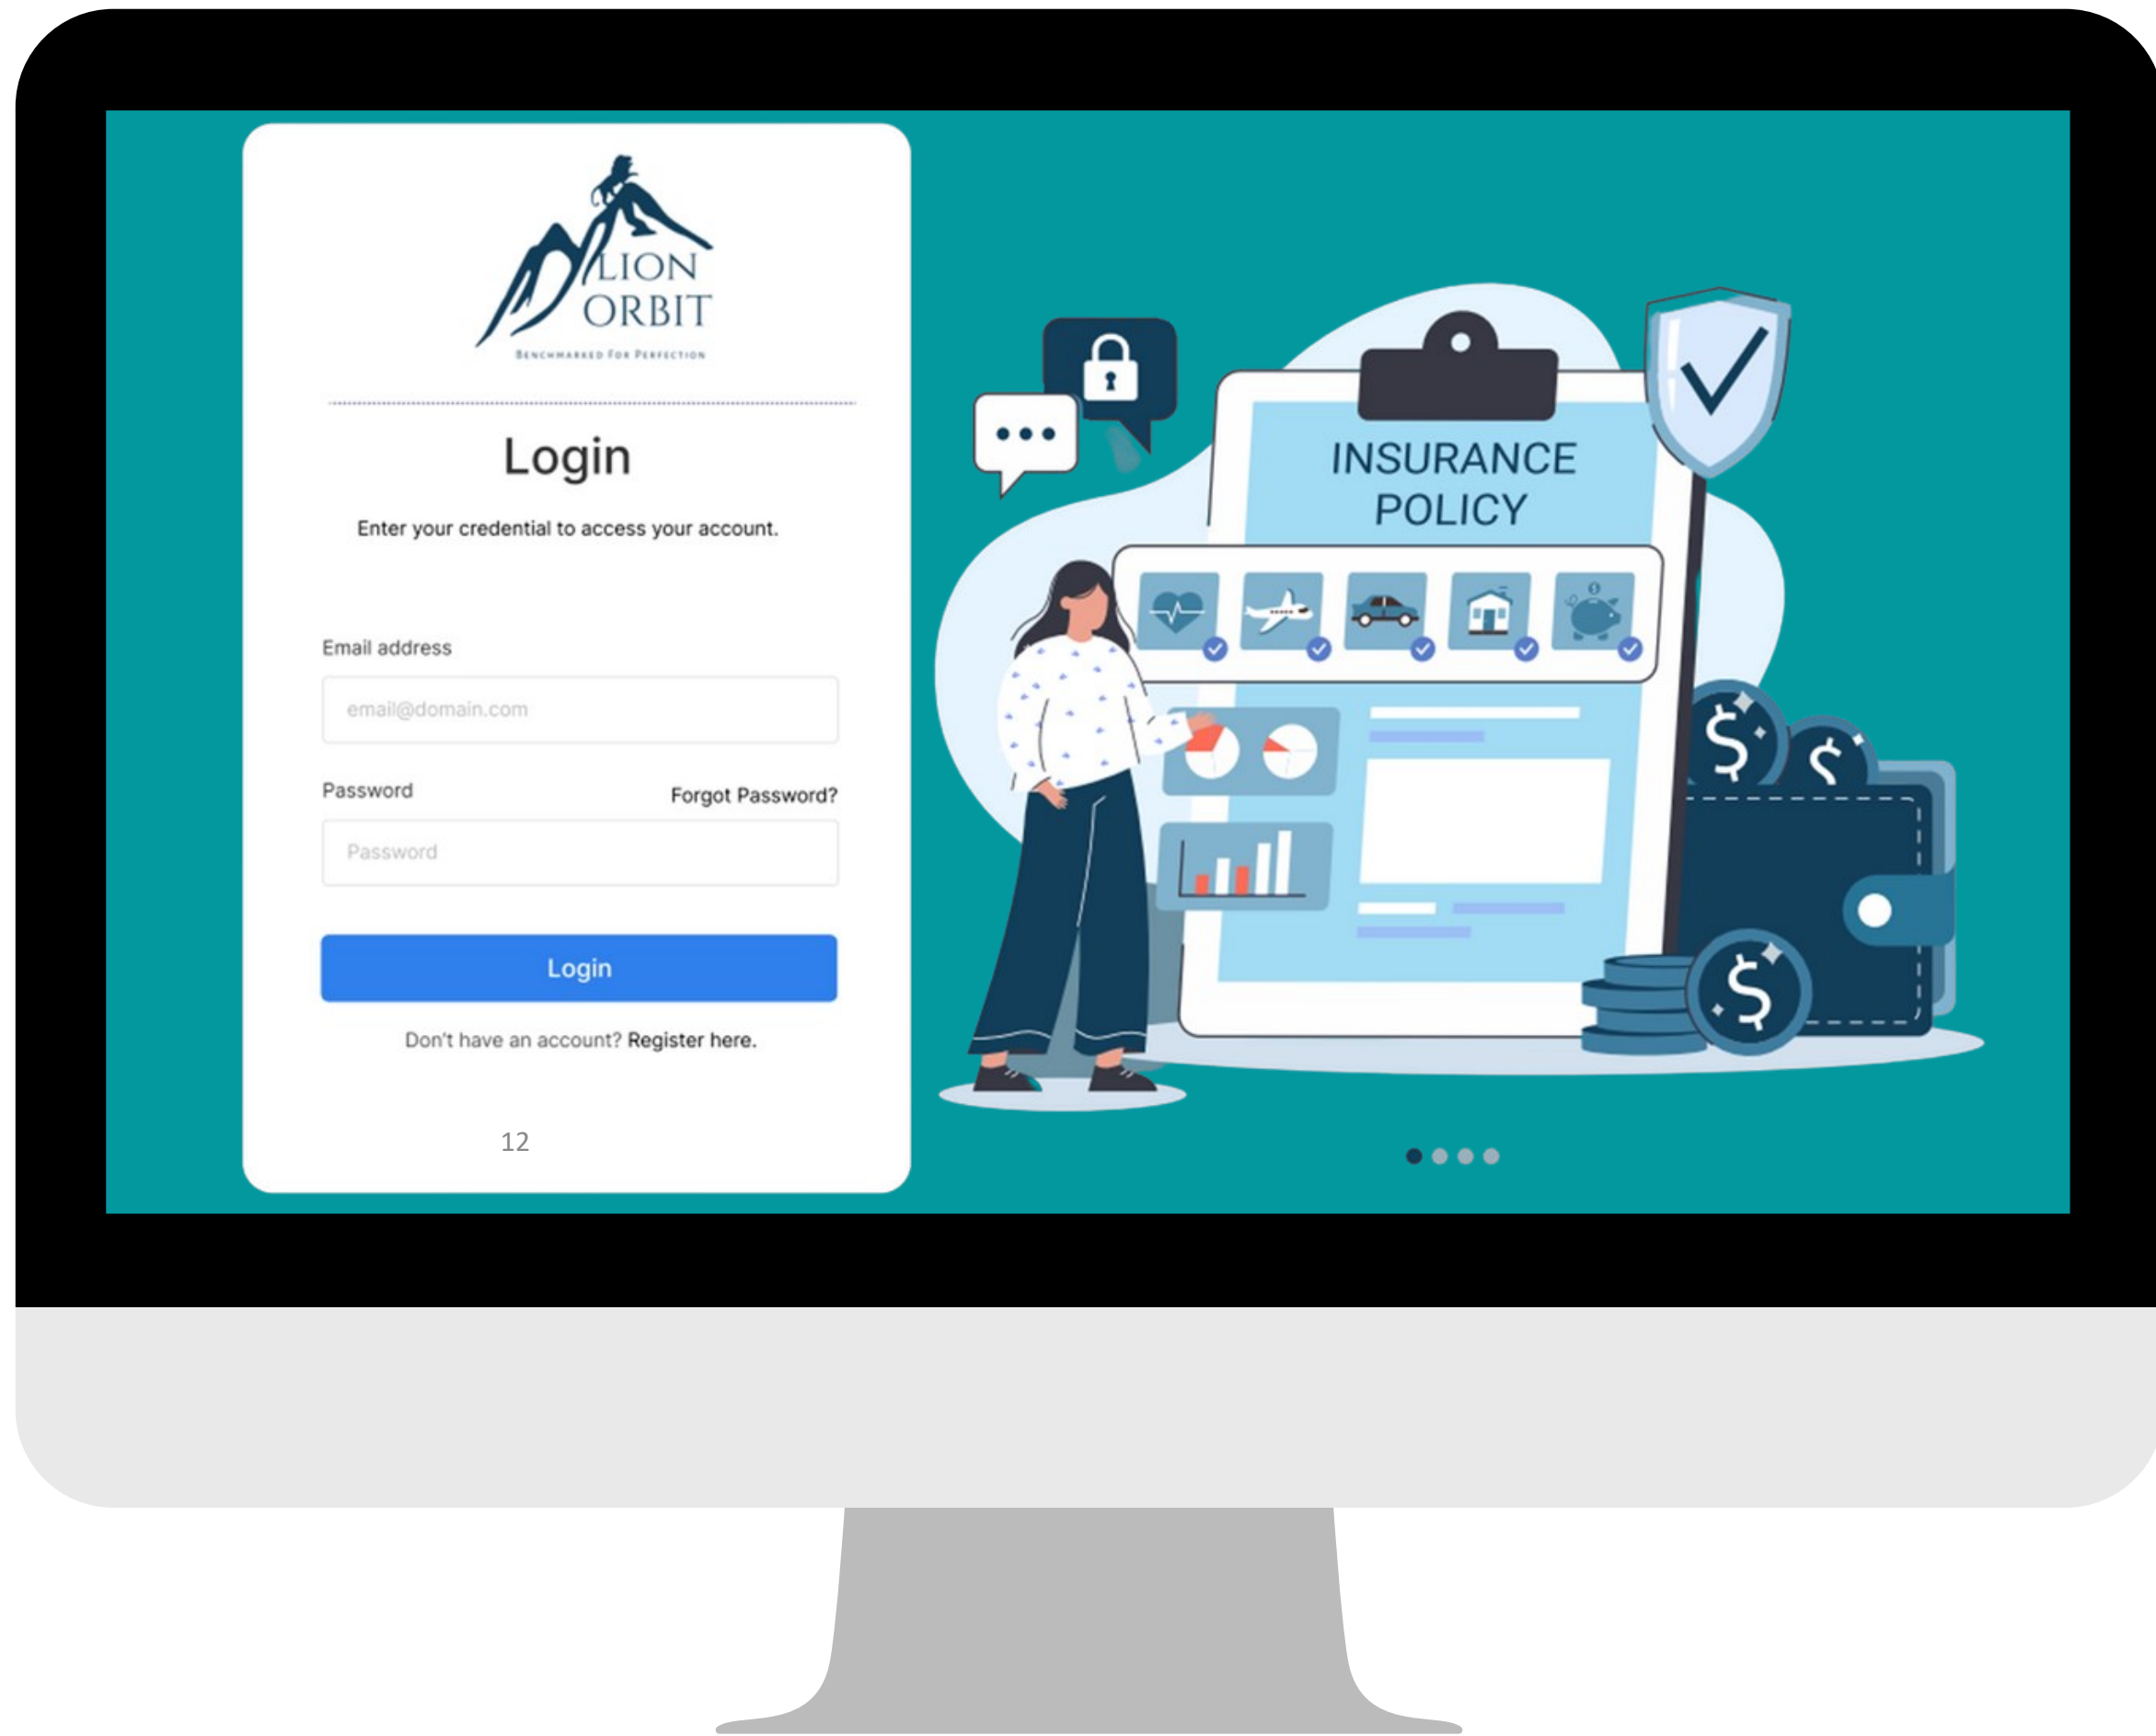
LION ORBIT
BENCHMARKED FOR PERFECTION

Login

Enter your credential to access your account.

Email address

email@domain.com

Password

Forgot Password?

Password

Login

Don't have an account? Register here.

12

INSURANCE POLICY

$

$

$